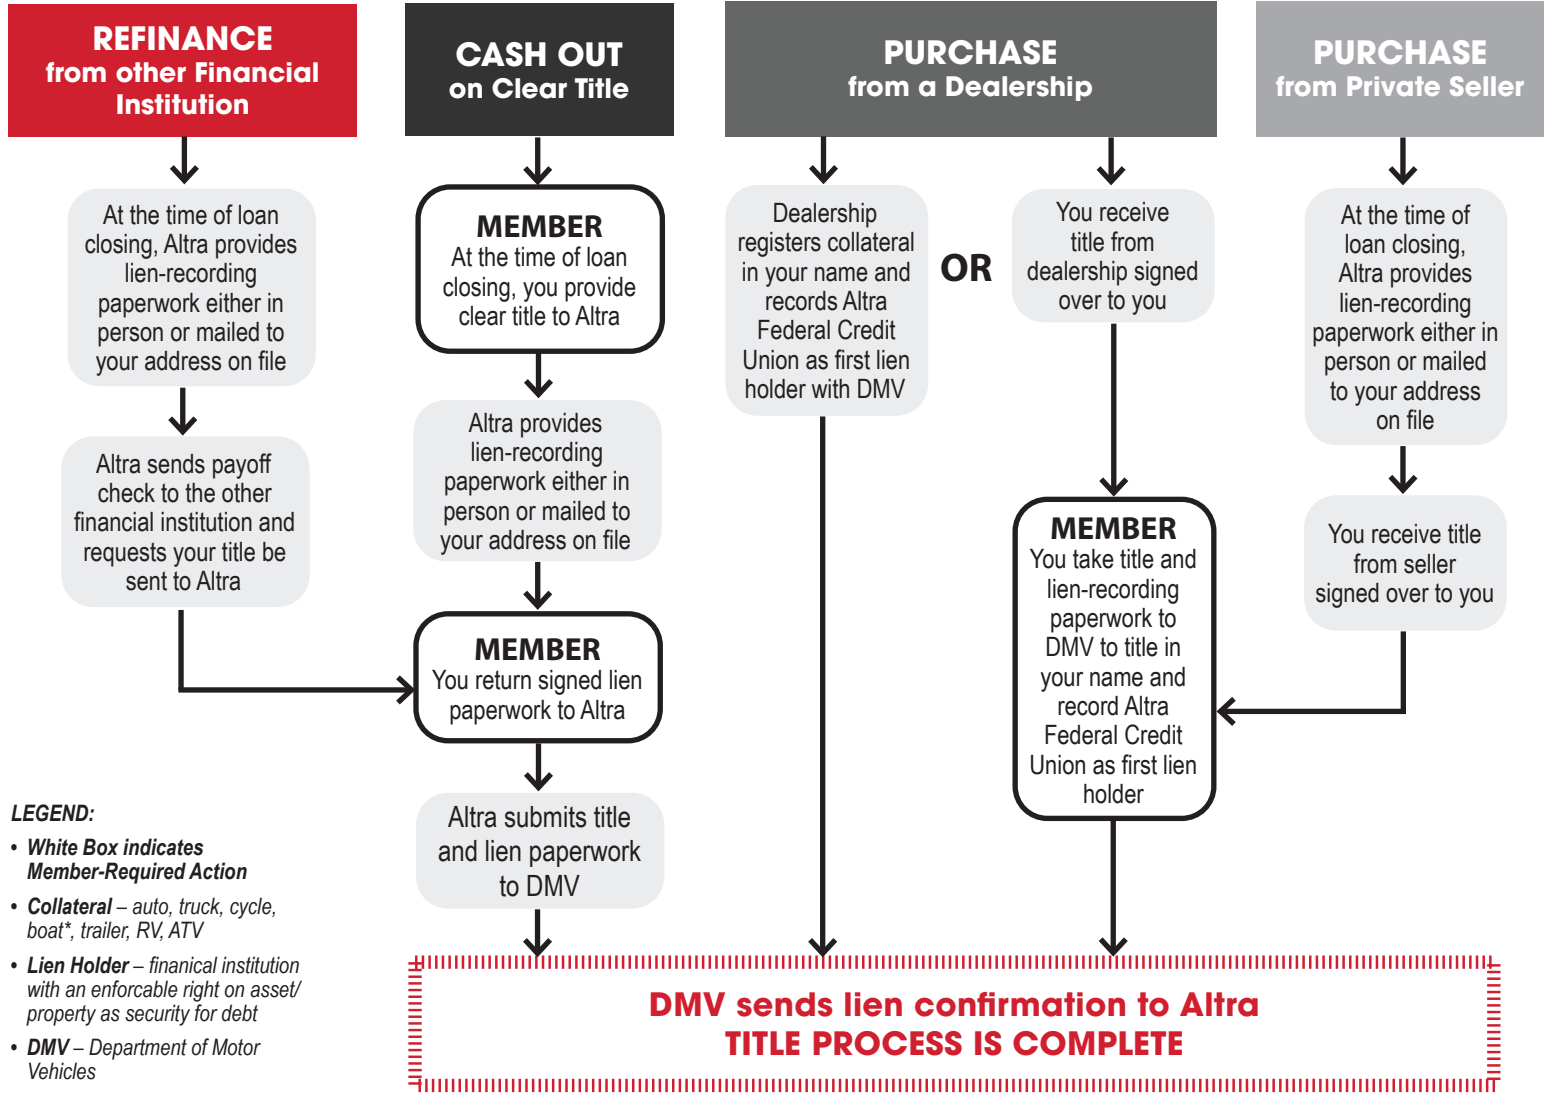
REFINANCE from other Financial Institution

At the time of loan closing, Altra provides lien-recording paperwork either in person or mailed to your address on file

Altra sends payoff check to the other financial institution and requests your title be sent to Altra

CASH OUT on Clear Title

MEMBER
At the time of loan closing, you provide clear title to Altra

Altra provides lien-recording paperwork either in person or mailed to your address on file

MEMBER
You return signed lien paperwork to Altra

Altra submits title and lien paperwork to DMV

PURCHASE from a Dealership

Dealership registers collateral in your name and records Altra Federal Credit Union as first lien holder with DMV

OR

You receive title from dealership signed over to you

MEMBER
You take title and lien-recording paperwork to DMV to title in your name and record Altra Federal Credit Union as first lien holder

PURCHASE from Private Seller

At the time of loan closing, Altra provides lien-recording paperwork either in person or mailed to your address on file

You receive title from seller signed over to you

LEGEND:
• White Box indicates Member-Required Action
• Collateral – auto, truck, cycle, boat*, trailer, RV, ATV
• Lien Holder – finanical institution with an enforcable right on asset/ property as security for debt
• DMV – Department of Motor Vehicles

DMV sends lien confirmation to Altra
TITLE PROCESS IS COMPLETE